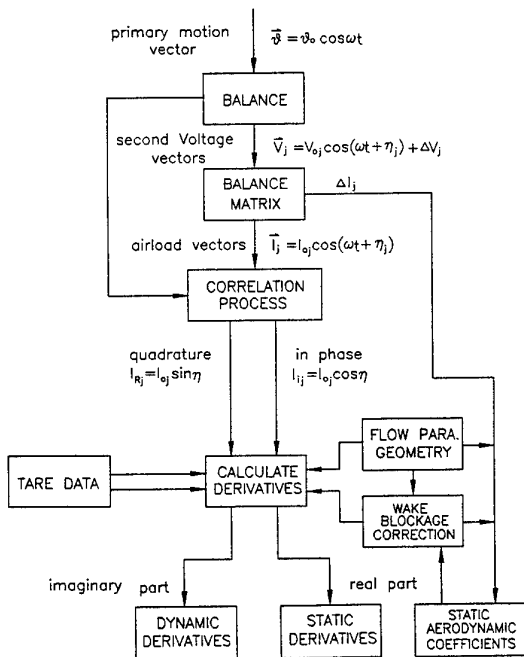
primary motion vector

$\vec{\vartheta} = \vartheta_0 \cos\omega t$

BALANCE

second Voltage vectors

$\vec{V}_j = V_{0j}\cos(\omega t + \eta_j) + \Delta V_j$

BALANCE MATRIX

$\Delta l_j$

airload vectors

$\vec{l}_j = l_{0j}\cos(\omega t + \eta_j)$

CORRELATION PROCESS

quadrature

$l_{Rj} = l_{0j}\sin\eta$

in phase

$l_{ij} = l_{0j}\cos\eta$

FLOW PARA. GEOMETRY

TARE DATA

CALCULATE DERIVATIVES

WAKE BLOCKAGE CORRECTION

imaginary part

real part

DYNAMIC DERIVATIVES

STATIC DERIVATIVES

STATIC AERODYNAMIC COEFFICIENTS